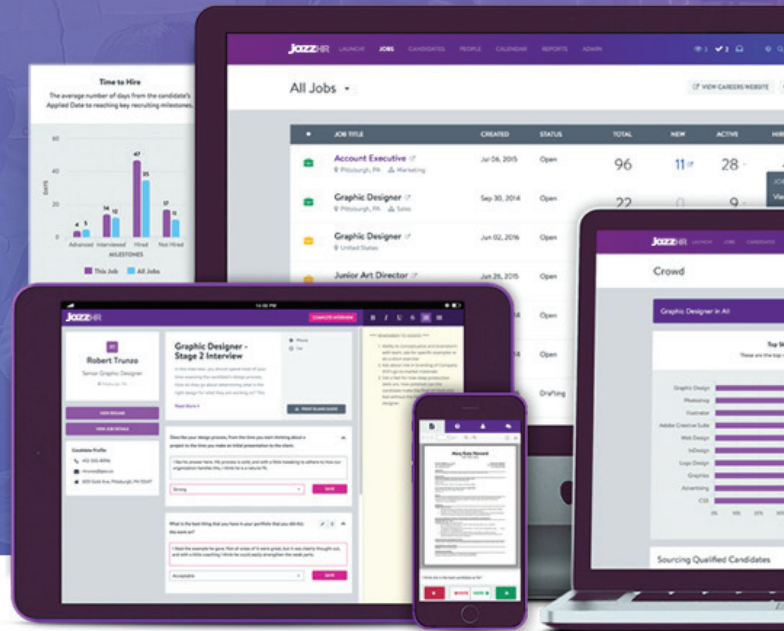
Time to Hire

The average number of days from the candidate's Applied Date to reaching key recruiting milestones.

DAYS

4 5 14 12 47 35 17 11

Advanced Interviewed Hired Not Hired

MILESTONES

This Job All Jobs

JazzHR LAUNCH JOBS CANDIDATES PEOPLE CALENDAR REPORTS ADMIN

All Jobs

VIEW CAREERS WEBSITE

| | JOB TITLE | CREATED | STATUS | TOTAL | NEW | ACTIVE | HIR |
|---|---|---|---|---|---|---|---|
| | Account Executive Pittsburgh, PA Marketing | Jul 06, 2015 | Open | 96 | 11 | 28 | |
| | Graphic Designer Pittsburgh, PA Sales | Sep 30, 2014 | Open | 22 | 0 | 9 | |
| | Graphic Designer United States | Jun 02, 2016 | Open | | | | |
| | Junior Art Director | Jun 26, 2015 | Open | | | | |
| | | | Open | | | | |
| | | | Open | | | | |
| | | | Drafting | | | | |

JazzHR

Robert Trunzo

Senior Graphic Designer

VIEW RESUME

VIEW JOB DETAILS

Candidate Profile

Graphic Designer - Stage 2 Interview

COMPLETE INTERVIEW

Read More

PRINT BLANK GUIDE

Strong

SAVE

Acceptable

SAVE

JazzHR LAUNCH JOBS

Crowd

Graphic Designer in All

Graphic Design
Photoshop
Illustrator
Adobe Creative Suite
Web Design
InDesign
Logo Design
Graphics
Advertising
CSS

Sourcing Qualified Candidates

Mary Beth Howard